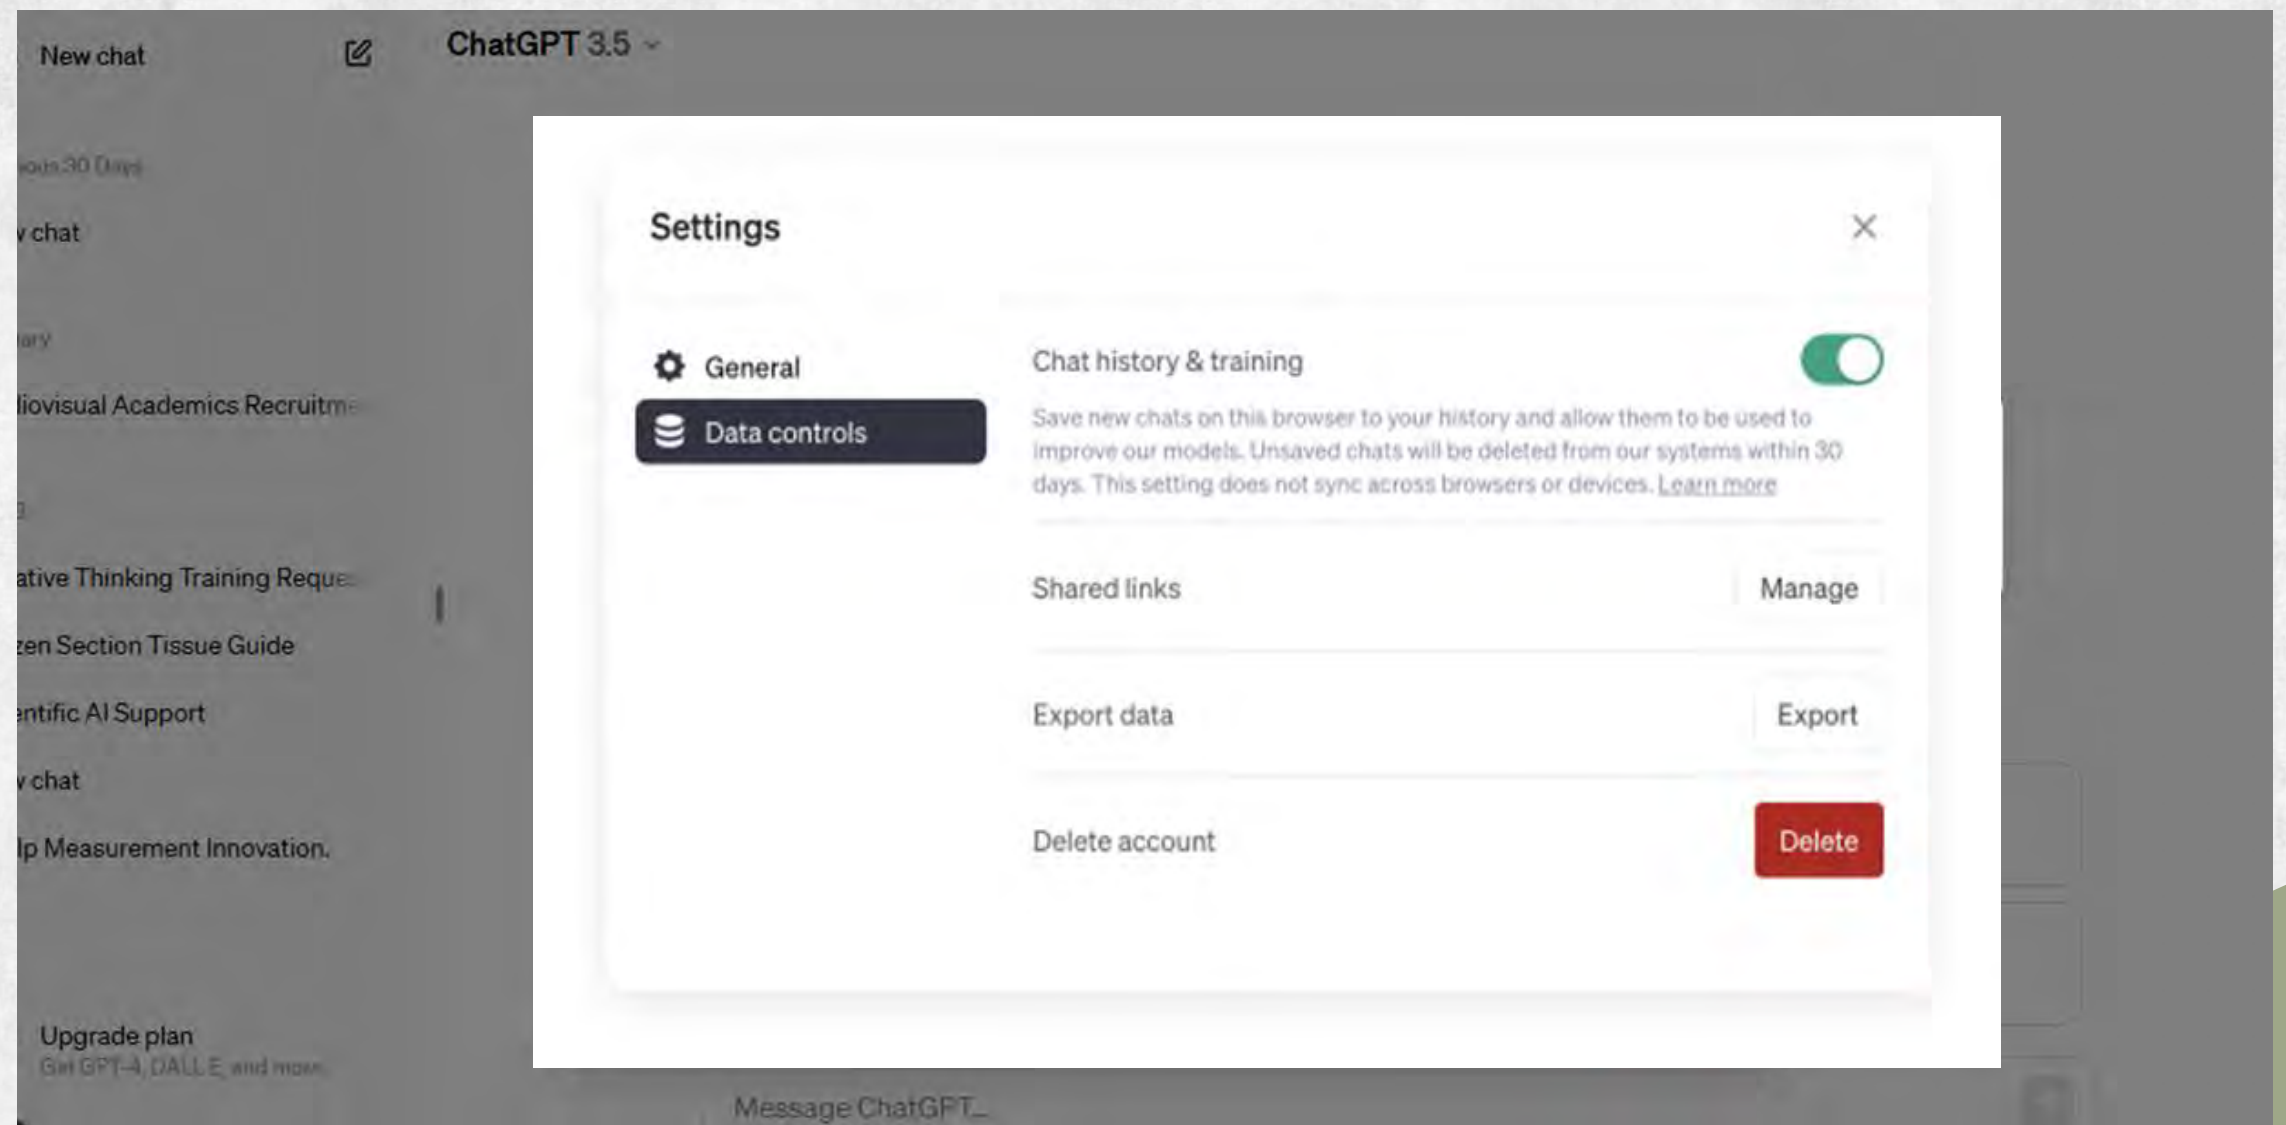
New chat

ChatGPT 3.5

ious 30 Days

v chat

iary

liovisual Academics Recruitm

ative Thinking Training Reque

zen Section Tissue Guide

entific AI Support

v chat

lp Measurement Innovation.

Upgrade plan
Get GPT-4, DALL·E, and more

Settings

General

Data controls

Chat history & training

Save new chats on this browser to your history and allow them to be used to improve our models. Unsaved chats will be deleted from our systems within 30 days. This setting does not sync across browsers or devices. Learn more

Shared links

Manage

Export data

Export

Delete account

Delete

Message ChatGPT...